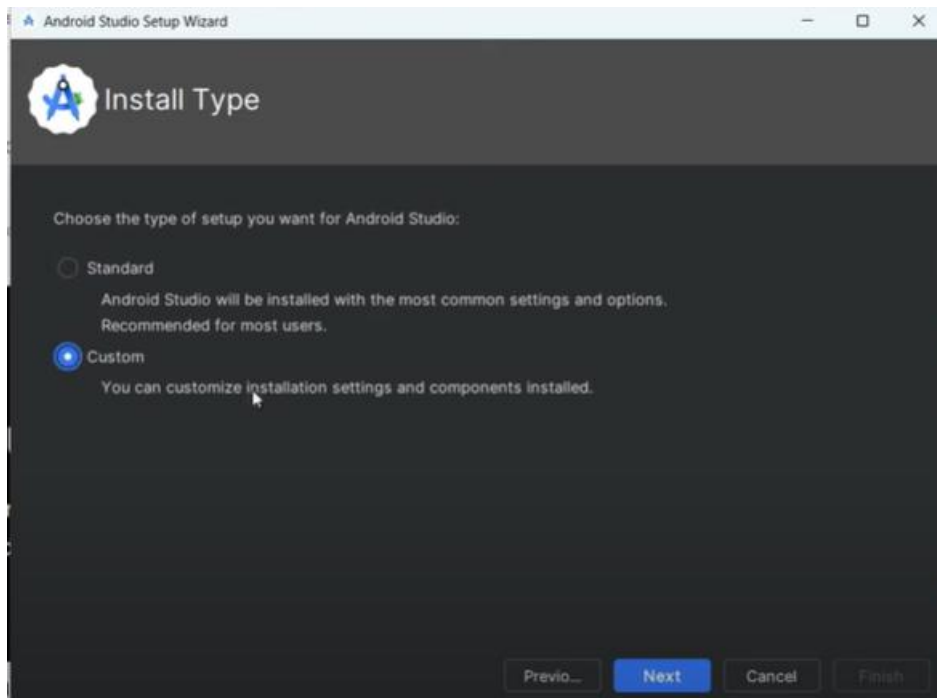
Android Studio Setup Wizard

Install Type

Choose the type of setup you want for Android Studio:

Standard

Android Studio will be installed with the most common settings and options. Recommended for most users.

Custom

You can customize installation settings and components installed.

Previo... Next Cancel Finish